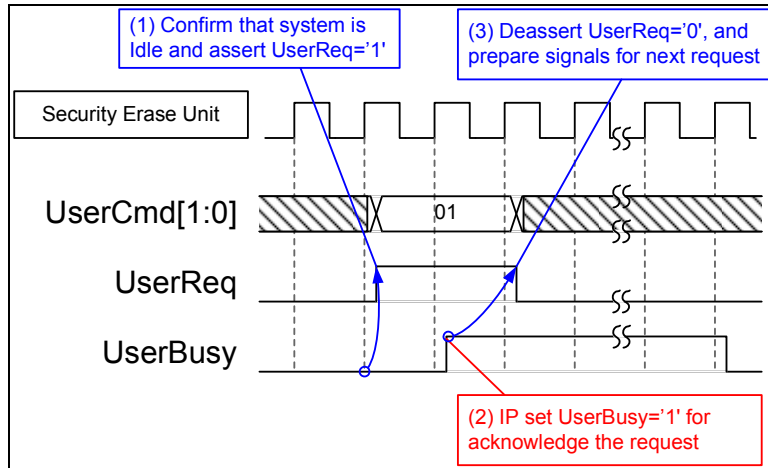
(1) Confirm that system is Idle and assert UserReq='1'

(3) Deassert UserReq='0', and prepare signals for next request

Security Erase Unit

UserCmd[1:0]

01

UserReq

UserBusy

(2) IP set UserBusy='1' for acknowledge the request